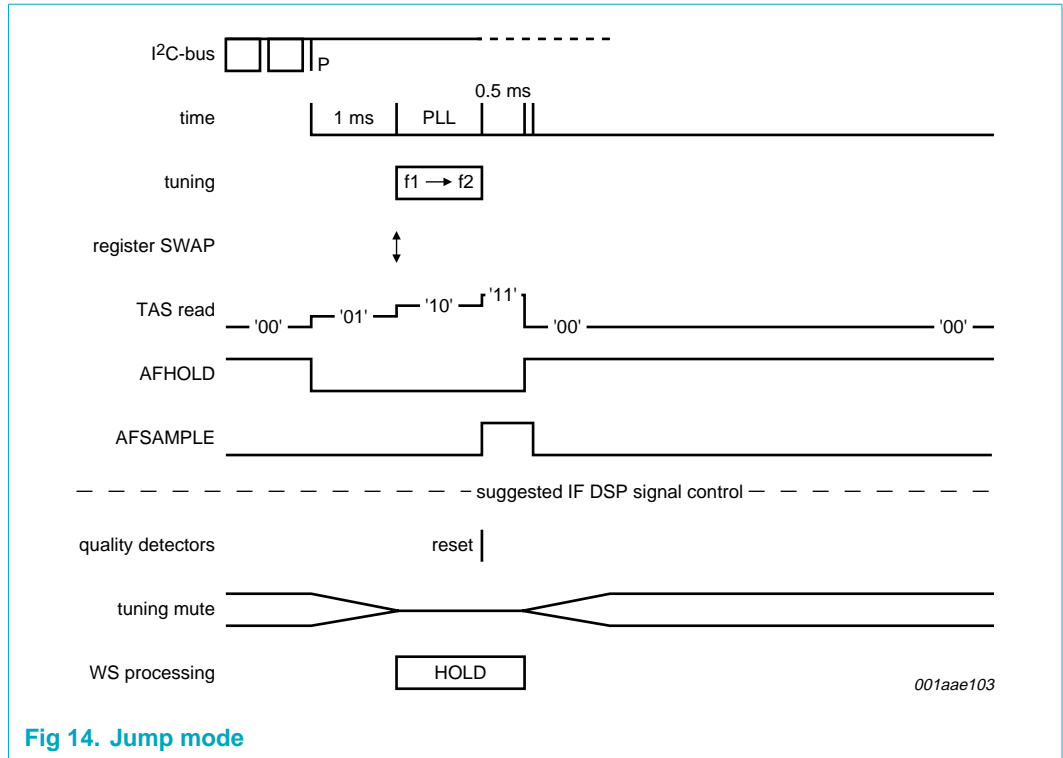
I$^2$C-bus

P

time

1 ms

PLL

0.5 ms

tuning

f1 → f2

register SWAP

TAS read

'00'

'01'

'10'

'11'

'00'

'00'

AFHOLD

AFSAMPLE

suggested IF DSP signal control

quality detectors

reset

tuning mute

WS processing

HOLD

001aae103

Fig 14. Jump mode